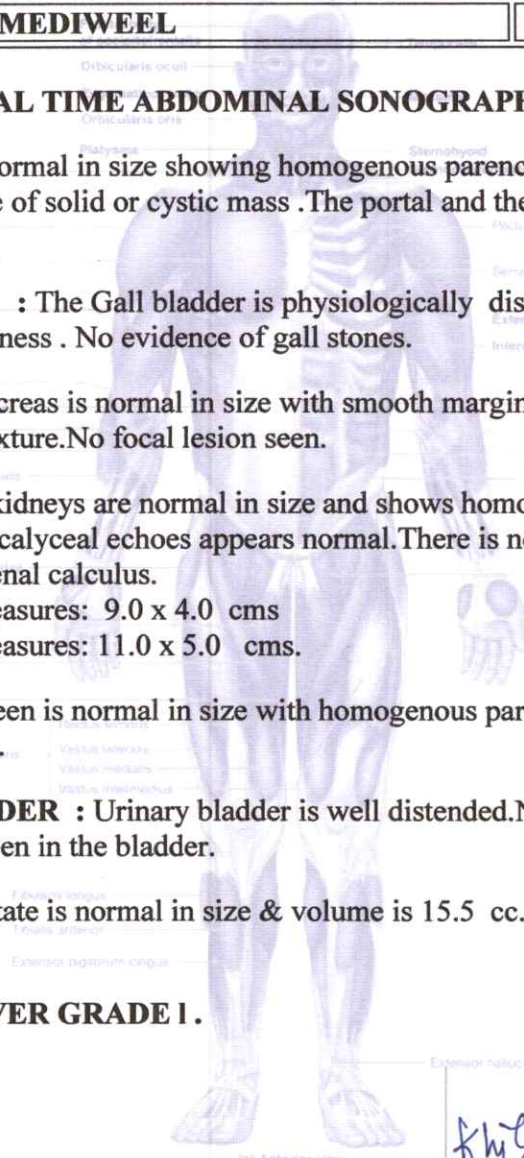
MEDIWEEL

Orbicularis oculi

Orbicularis oris

Platysma

Sternohyoid

AL TIME ABDOMINAL SONOGRAPH

ormal in size showing homogenous parenc
e of solid or cystic mass .The portal and the

: The Gall bladder is physiologically dis
ness . No evidence of gall stones.

creas is normal in size with smooth margin
xture.No focal lesion seen.

kidneys are normal in size and shows homo
calyceal echoes appears normal.There is n
enal calculus.
easures: 9.0 x 4.0 cms
easures: 11.0 x 5.0 cms.

een is normal in size with homogenous par

Vastus lateralis
Vastus medialis

DER : Urinary bladder is well distended.N
en in the bladder.

Fibularis longus
Tibialis anterior

tate is normal in size & volume is 15.5 cc.

Extensor digitorum longus

VER GRADE I .

Extensor hallucis

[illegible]